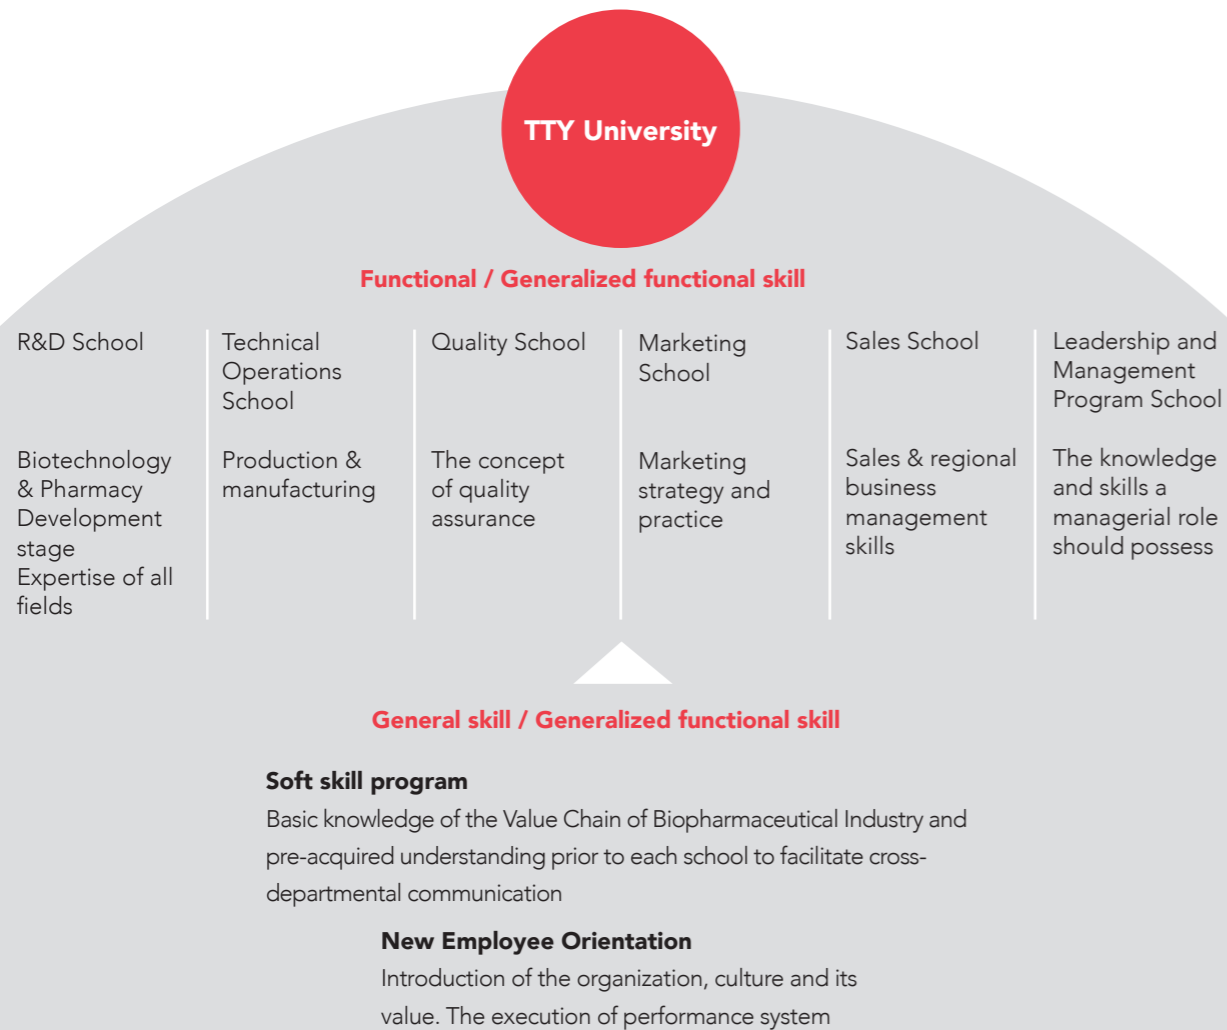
TTY University

Functional / Generalized functional skill

R&D School

Biotechnology & Pharmacy Development stage
Expertise of all fields

Technical Operations School

Production & manufacturing

Quality School

The concept of quality assurance

Marketing School

Marketing strategy and practice

Sales School

Sales & regional business management skills

Leadership and Management Program School

The knowledge and skills a managerial role should possess

General skill / Generalized functional skill

Soft skill program
Basic knowledge of the Value Chain of Biopharmaceutical Industry and pre-acquired understanding prior to each school to facilitate cross-departmental communication

New Employee Orientation
Introduction of the organization, culture and its value. The execution of performance system